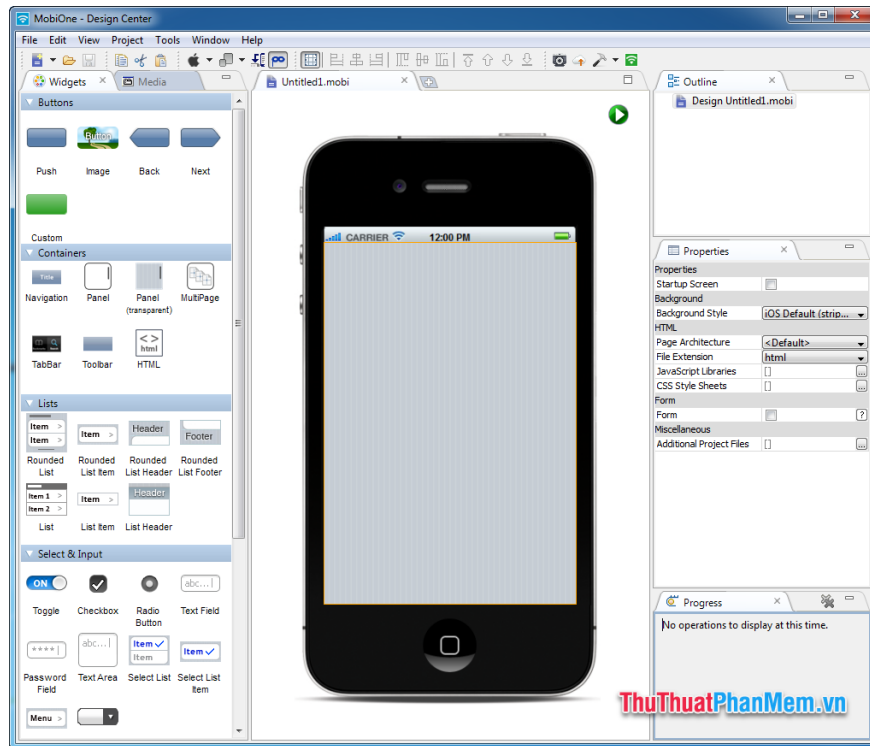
MobiOne - Design Center

File Edit View Project Tools Window Help

Widgets Media

Buttons

Button

Push Image Back Next

Custom

Containers

Title

Navigation Panel Panel (transparent) MultiPage

html

TabBar Toolbar HTML

Lists

Item

Item

Item

Header

Footer

Rounded List Rounded List Item Rounded List Header Rounded List Footer

Item 1

Item 2

Item

Header

List List Item List Header

Select & Input

ON

abc...

Toggle Checkbox Radio Button Text Field

abc...

Item

Item

Item

Password Field Text Area Select List Select List Item

Menu

Untitled1.mobi

CARRIER 12:00 PM

Outline

Design Untitled1.mobi

Properties

Properties

Startup Screen

Background

Background Style iOS Default (strip...

HTML

Page Architecture <Default>

File Extension html

JavaScript Libraries []

CSS Style Sheets []

Form

Form

Miscellaneous

Additional Project Files []

Progress

No operations to display at this time.

ThuThuatPhanMem.vn